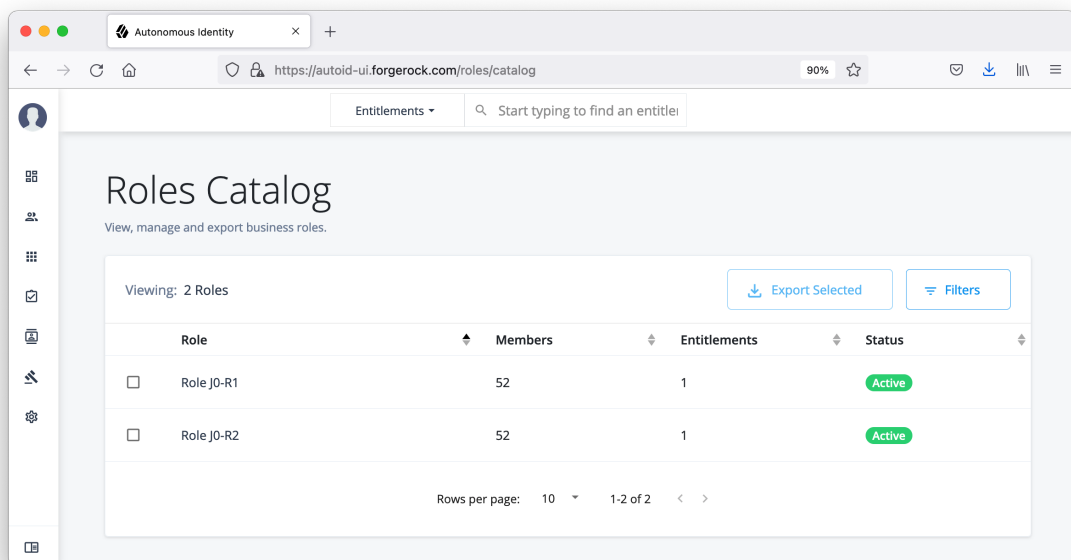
Autonomous Identity

https://autoid-ui.forgerock.com/roles/catalog

90%

Entitlements

Start typing to find an entitle

Roles Catalog

View, manage and export business roles.

Viewing: 2 Roles

Export Selected

Filters

| | Role | Members | Entitlements | Status |
|---|---|---|---|---|
| ☐ | Role J0-R1 | 52 | 1 | Active |
| ☐ | Role J0-R2 | 52 | 1 | Active |

Rows per page: 10 1-2 of 2